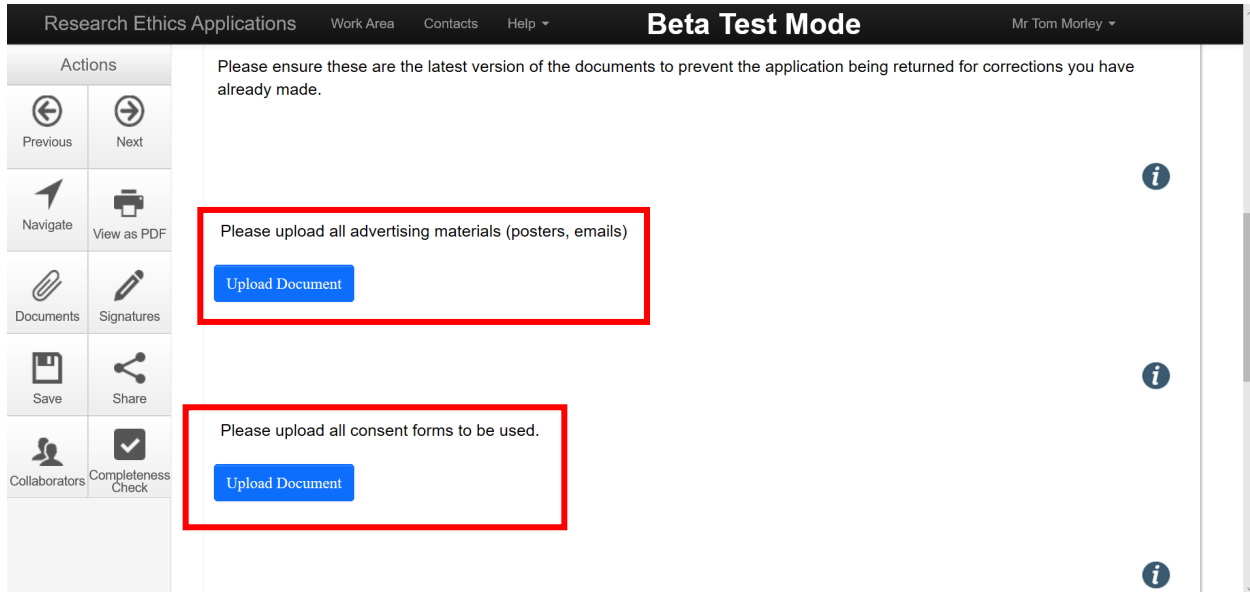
Research Ethics Applications Work Area Contacts Help Beta Test Mode Mr Tom Morley

Actions

Previous Next

Navigate View as PDF

Documents Signatures

Save Share

Collaborators Completeness Check

Please ensure these are the latest version of the documents to prevent the application being returned for corrections you have already made.

Please upload all advertising materials (posters, emails)

Upload Document

Please upload all consent forms to be used.

Upload Document